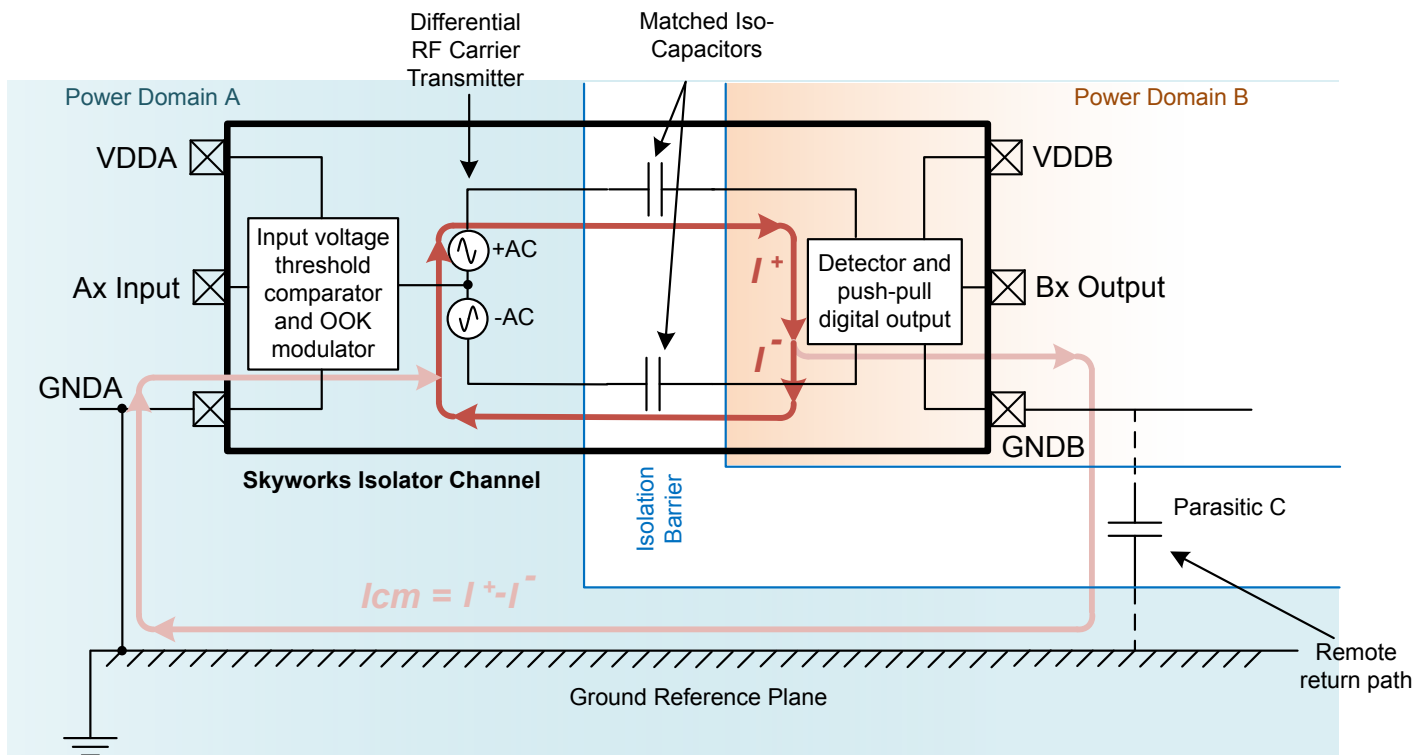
Differential RF Carrier Transmitter

Matched Iso-Capacitors

Power Domain A

Power Domain B

VDDA

VDDB

Input voltage threshold comparator and OOK modulator

+AC

-AC

$I^+$

$I^-$

Detector and push-pull digital output

Ax Input

Bx Output

GNDA

GNDB

Skyworks Isolator Channel

Isolation Barrier

Parasitic C

$Icm = I^+ - I^-$

Remote return path

Ground Reference Plane